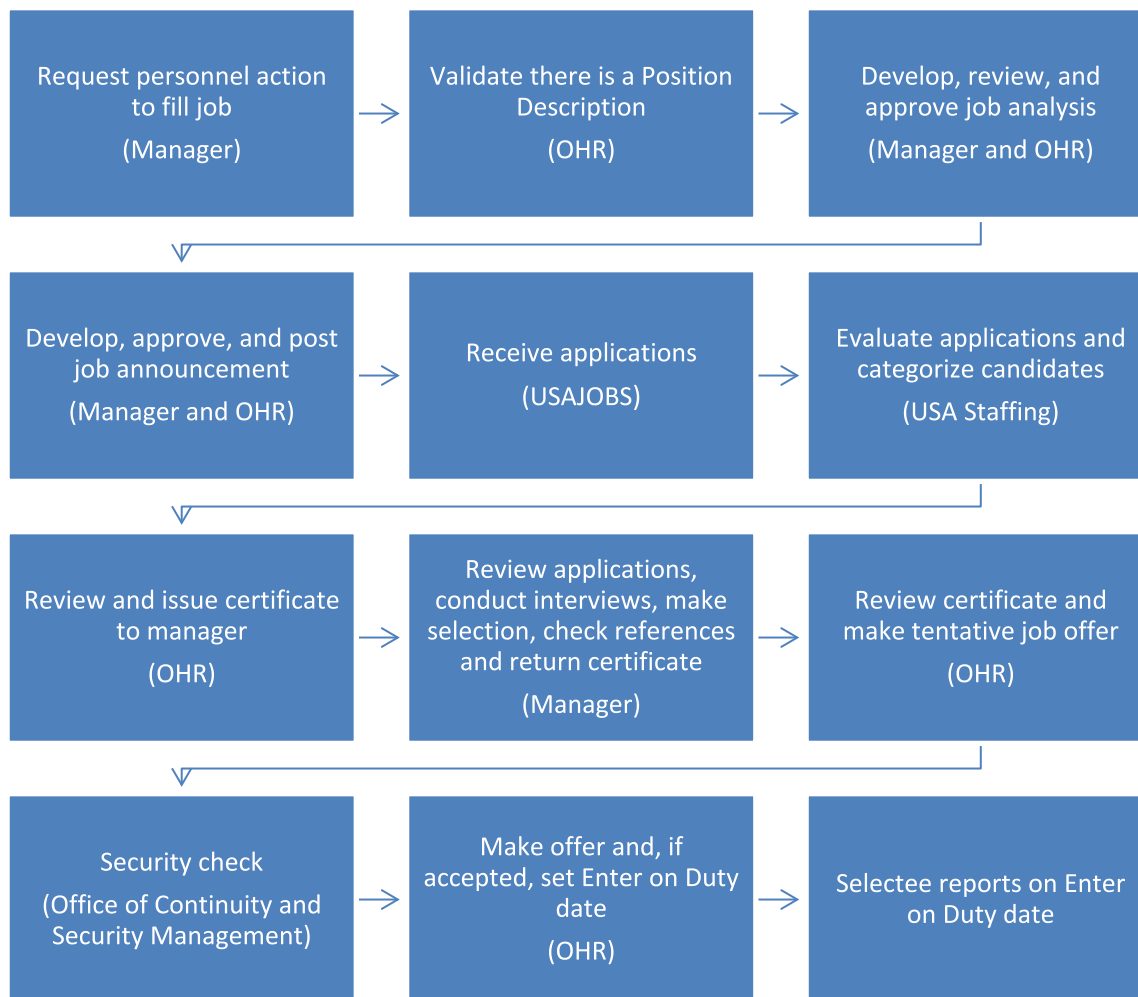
Request personnel action to fill job
(Manager)

Validate there is a Position Description
(OHR)

Develop, review, and approve job analysis
(Manager and OHR)

Develop, approve, and post job announcement
(Manager and OHR)

Receive applications
(USAJOBS)

Evaluate applications and categorize candidates
(USA Staffing)

Review and issue certificate to manager
(OHR)

Review applications, conduct interviews, make selection, check references and return certificate
(Manager)

Review certificate and make tentative job offer
(OHR)

Security check
(Office of Continuity and Security Management)

Make offer and, if accepted, set Enter on Duty date
(OHR)

Selectee reports on Enter on Duty date